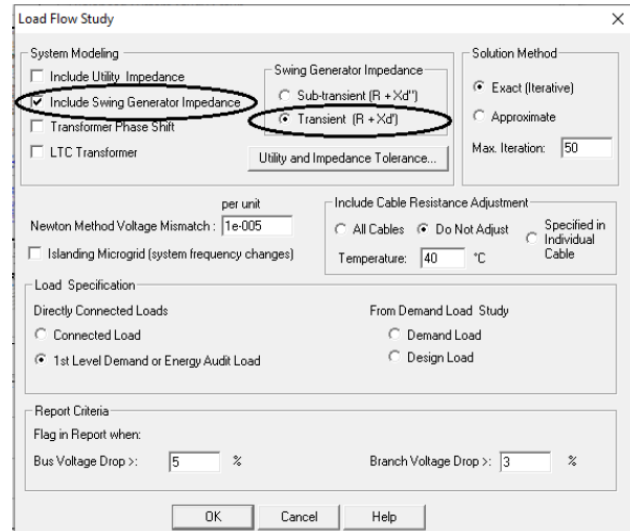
Load Flow Study

System Modeling

Include Utility Impedance

Include Swing Generator Impedance

Transformer Phase Shift

LTC Transformer

Swing Generator Impedance

Sub-transient (R + Xd'')

Transient (R + Xd')

Utility and Impedance Tolerance...

Solution Method

Exact (Iterative)

Approximate

Max. Iteration: 50

per unit

Newton Method Voltage Mismatch : 1e-005

Islanding Microgrid (system frequency changes)

Include Cable Resistance Adjustment

All Cables

Do Not Adjust

Specified in Individual Cable

Temperature: 40 °C

Load Specification

Directly Connected Loads

Connected Load

1st Level Demand or Energy Audit Load

From Demand Load Study

Demand Load

Design Load

Report Criteria

Flag in Report when:

Bus Voltage Drop >: 5 %

Branch Voltage Drop >: 3 %

OK

Cancel

Help